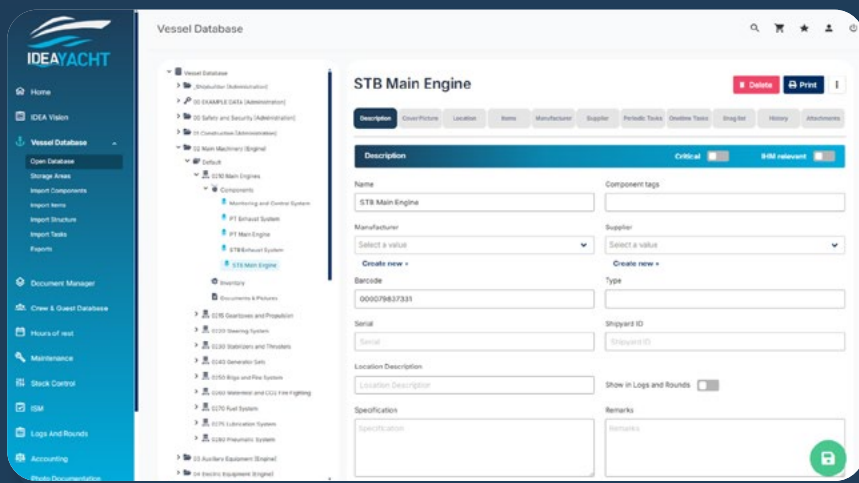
IDEAYACHT

Home
IDEA Vision
Vessel Database
Open Database
Storage Areas
Import Components
Import Items
Import Structure
Import Tasks
Exports
Document Manager
Crew & Guest Database
Hours of rest
Maintenance
Stock Control
ISM
Logs And Rounds
Accounting
Photo Documentation

Vessel Database

Vessel Database
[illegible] (Administration)
00 EXAMPLE DATA (Administration)
00 Safety and Security (Administration)
01 Construction (Administration)
02 Main Machinery (Engine)
Default
0110 Main Engines
Components
Monitoring and Control System
PT Exhaust System
PT Main Engine
STB Exhaust System
STB Main Engine
Inventory
Documents & Pictures
0115 Gearboxes and Propulsion
0120 Steering System
0130 Stabilizers and Thrusters
0140 Generator Sets
0150 Bilge and Fire System
0160 Watermist and CO2 Fire Fighting
0170 Fuel System
0175 Lubrication System
0180 Pneumatic System
03 Auxiliary Equipment (Engine)
04 Electric Equipment (Engine)

STB Main Engine

Delete
Print

Description | Cover Picture | Location | Items | Manufacturer | Supplier | Periodic Tasks | Onetime Tasks | Drag list | History | Attachments

Description
Critical
IHM relevant

Name
STB Main Engine
Component tags

Manufacturer
Select a value
Create new »
Supplier
Select a value
Create new »

Barcode
000079837331
Type

Serial
Serial
Shipyard ID
Shipyard ID

Location Description
Location Description
Show in Logs and Rounds

Specification
Specification
Remarks
Remarks